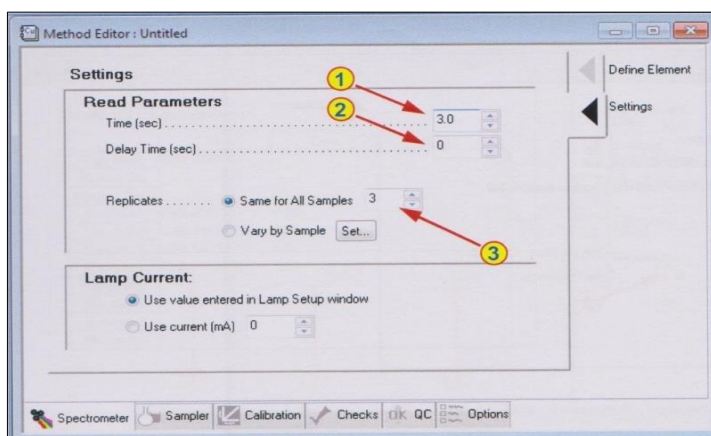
Method Editor : Untitled

Settings

Read Parameters

1

2

Time (sec) .......................................... 3.0

Delay Time (sec) .................................... 0

Replicates ........ Same for All Samples 3

Vary by Sample Set...

3

Lamp Current:

Use value entered in Lamp Setup window

Use current (mA) 0

Define Element

Settings

Spectrometer Sampler Calibration Checks QC Options